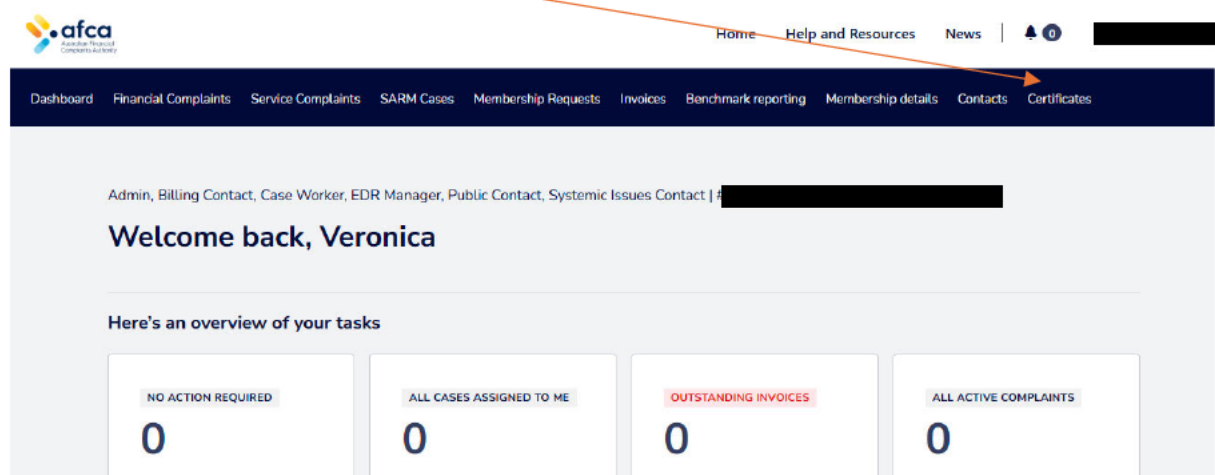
afca
Australian Financial Complaints Authority

Home Help and Resources News 0

Dashboard Financial Complaints Service Complaints SARM Cases Membership Requests Invoices Benchmark reporting Membership details Contacts Certificates

Admin, Billing Contact, Case Worker, EDR Manager, Public Contact, Systemic Issues Contact | #

Welcome back, Veronica

Here's an overview of your tasks

NO ACTION REQUIRED
0

ALL CASES ASSIGNED TO ME
0

OUTSTANDING INVOICES
0

ALL ACTIVE COMPLAINTS
0